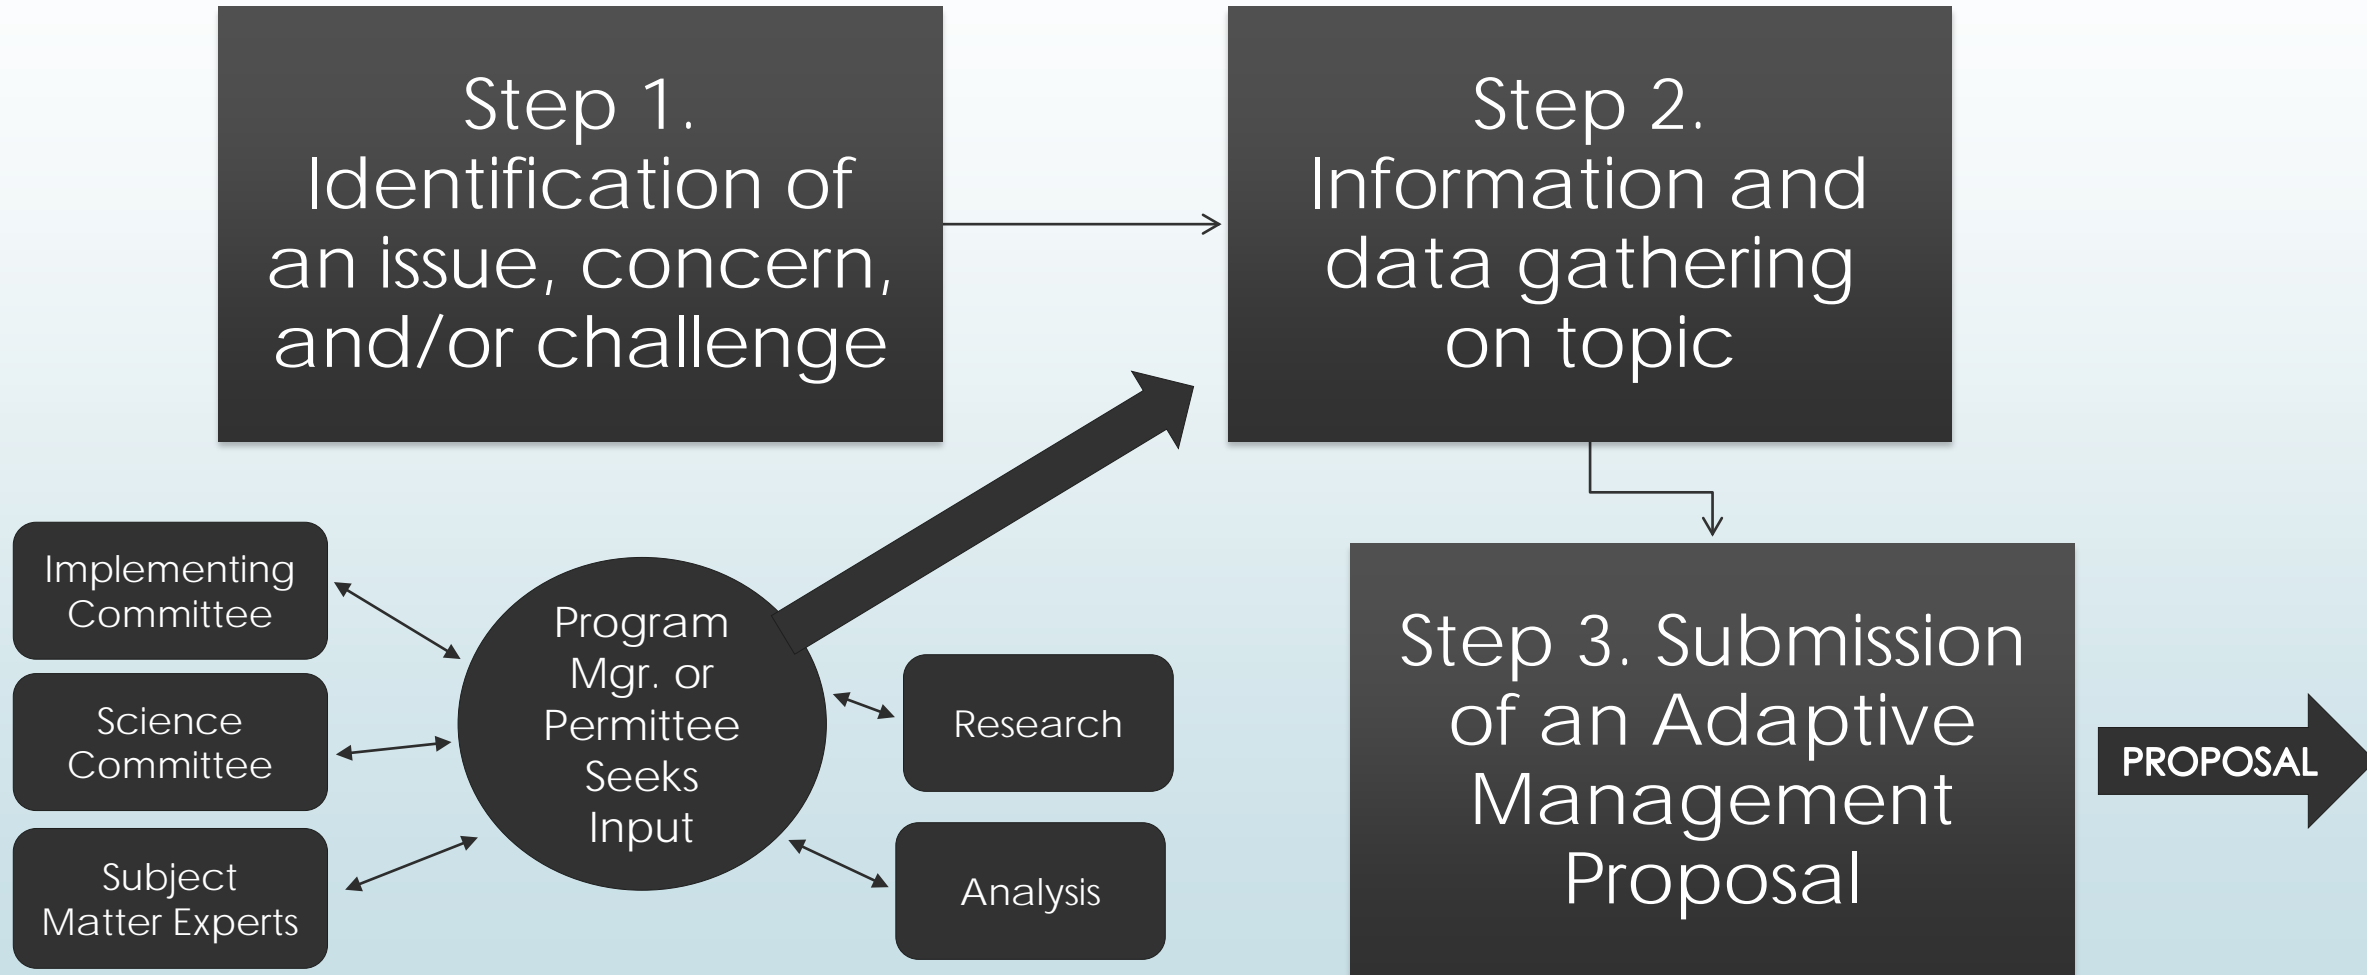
Step 1. Identification of an issue, concern, and/or challenge

Step 2. Information and data gathering on topic

Implementing Committee

Science Committee

Subject Matter Experts

Program Mgr. or Permittee Seeks Input

Research

Analysis

Step 3. Submission of an Adaptive Management Proposal

PROPOSAL